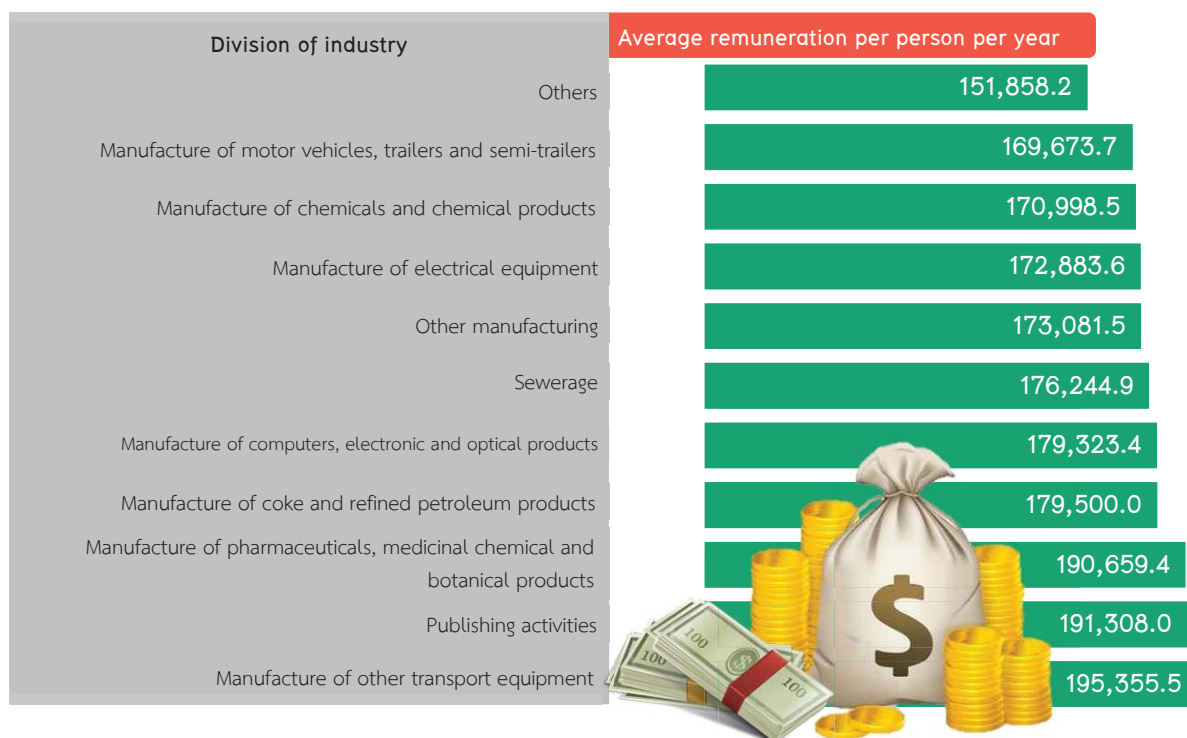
| Division of industry | Average remuneration per person per year |
|---|---|
| Others | 151,858.2 |
| Manufacture of motor vehicles, trailers and semi-trailers | 169,673.7 |
| Manufacture of chemicals and chemical products | 170,998.5 |
| Manufacture of electrical equipment | 172,883.6 |
| Other manufacturing | 173,081.5 |
| Sewerage | 176,244.9 |
| Manufacture of computers, electronic and optical products | 179,323.4 |
| Manufacture of coke and refined petroleum products | 179,500.0 |
| Manufacture of pharmaceuticals, medicinal chemical and botanical products | 190,659.4 |
| Publishing activities | 191,308.0 |
| Manufacture of other transport equipment | 195,355.5 |

100 100 100 $